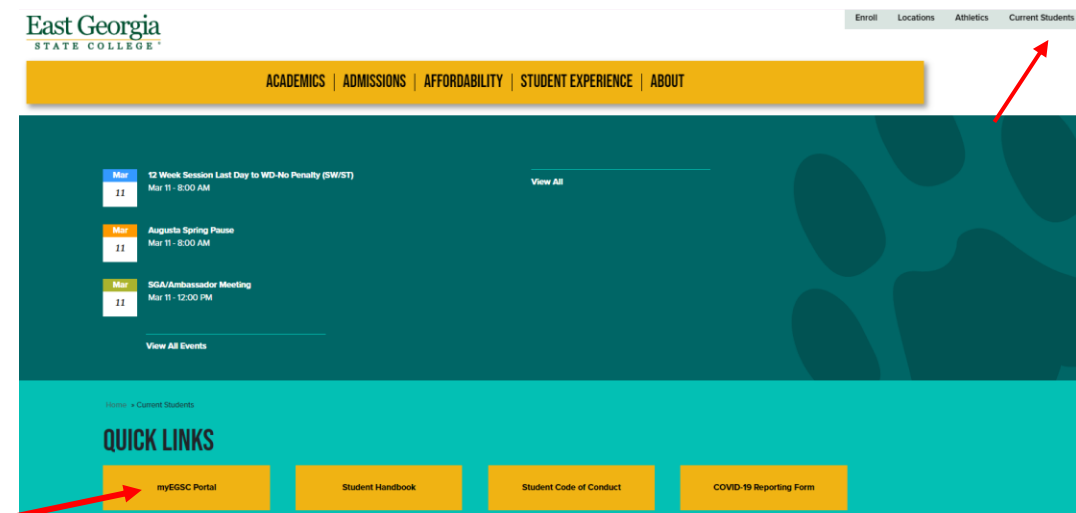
East Georgia
STATE COLLEGE

Enroll Locations Athletics Current Students

ACADEMICS | ADMISSIONS | AFFORDABILITY | STUDENT EXPERIENCE | ABOUT

Mar
11
12 Week Session Last Day to WD-No Penalty (SW/ST)
Mar 11 - 8:00 AM

Mar
11
Augusta Spring Pause
Mar 11 - 8:00 AM

Mar
11
SGA/Ambassador Meeting
Mar 11 - 12:00 PM

View All Events

View All

Home » Current Students

QUICK LINKS

myEGSC Portal

Student Handbook

Student Code of Conduct

COVID-19 Reporting Form